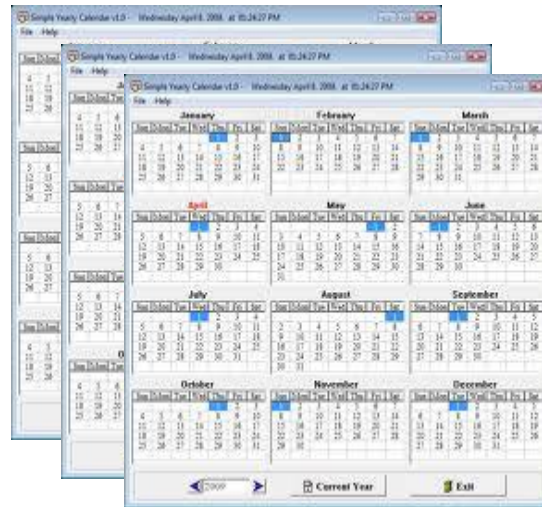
Simple Yearly Calendar v1.0 - Wednesday April 8, 2008, at 05:24:27 PM

File Help

January

February

March

April

May

June

July

August

September

October

November

December

2009

Current Year

Exit